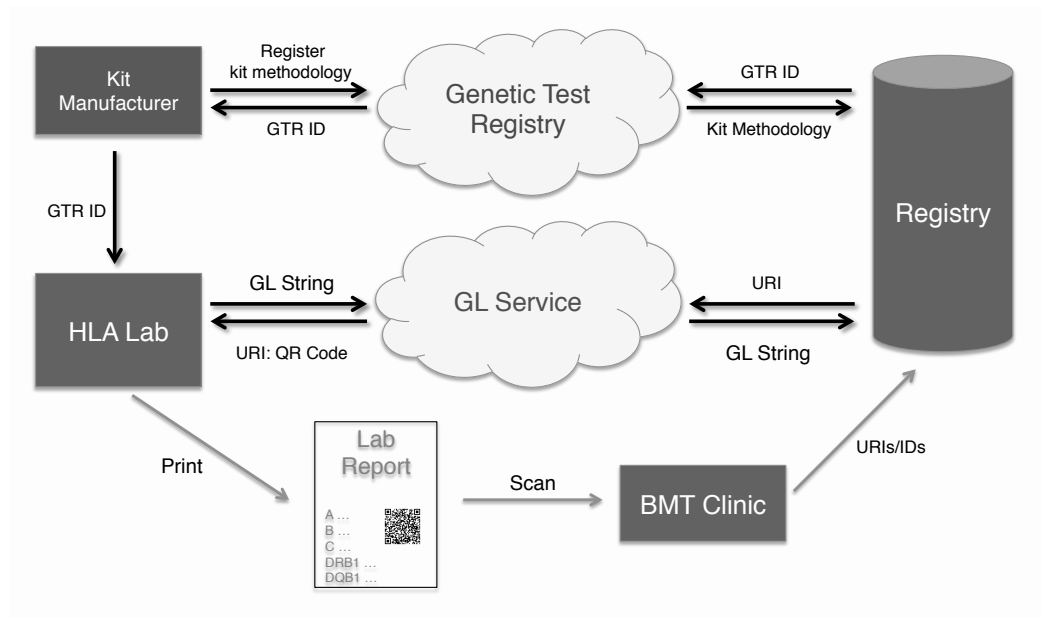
Kit Manufacturer

Register kit methodology

GTR ID

Genetic Test Registry

GTR ID

Kit Methodology

Registry

GTR ID

HLA Lab

GL String

URI: QR Code

GL Service

URI

GL String

Print

Lab Report

A …
B …
C …
DRB1 …
DQB1 …

Scan

BMT Clinic

URIs/IDs